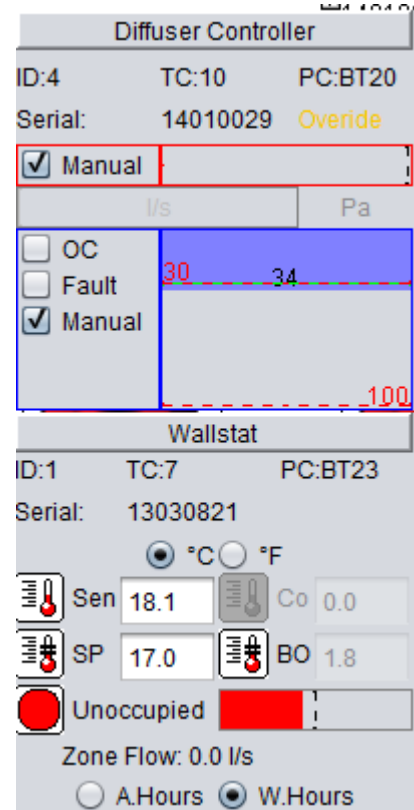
Diffuser Controller

ID:4 TC:10 PC:BT20

Serial: 14010029 Overide

Manual

l/s Pa

OC
Fault
Manual

30
34
100

Wallstat

ID:1 TC:7 PC:BT23

Serial: 13030821

°C °F

Sen 18.1 Co 0.0

SP 17.0 BO 1.8

Unoccupied

Zone Flow: 0.0 l/s

A.Hours W.Hours